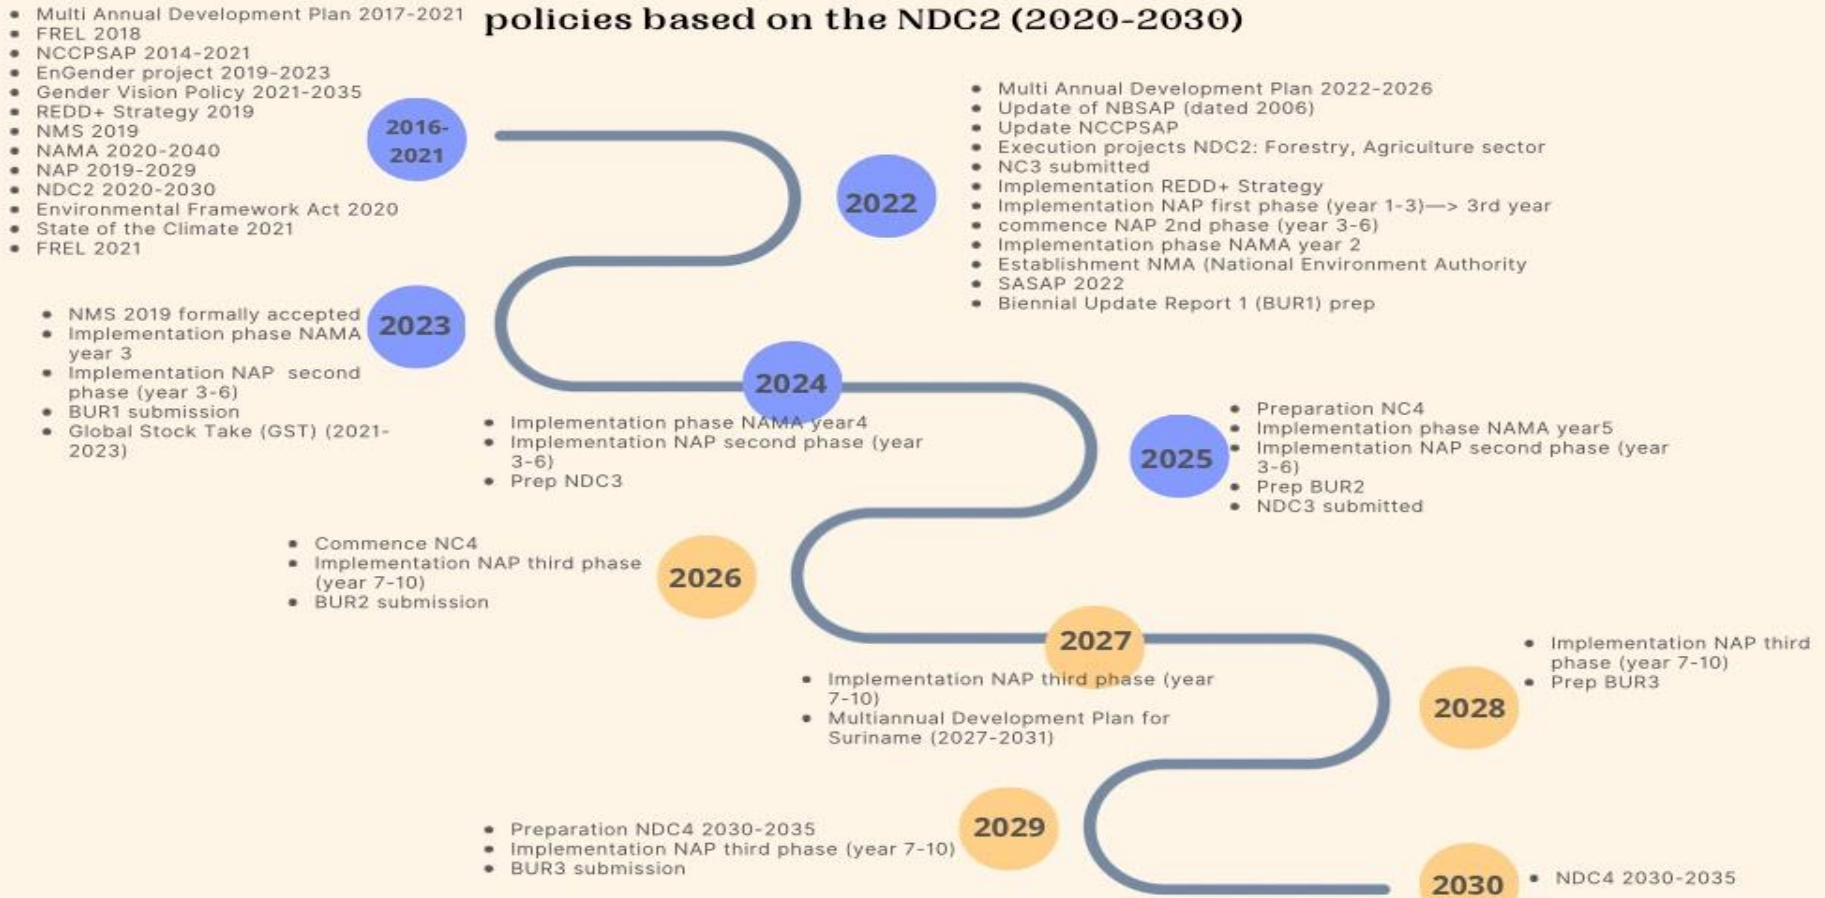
policies based on the NDC2 (2020-2030)

- Multi Annual Development Plan 2017-2021
- FREL 2018
- NCCPSAP 2014-2021
- EnGender project 2019-2023
- Gender Vision Policy 2021-2035
- REDD+ Strategy 2019
- NMS 2019
- NAMA 2020-2040
- NAP 2019-2029
- NDC2 2020-2030
- Environmental Framework Act 2020
- State of the Climate 2021
- FREL 2021

2016-2021

2022

- Multi Annual Development Plan 2022-2026
- Update of NBSAP (dated 2006)
- Update NCCPSAP
- Execution projects NDC2: Forestry, Agriculture sector
- NC3 submitted
- Implementation REDD+ Strategy
- Implementation NAP first phase (year 1-3)—> 3rd year
- commence NAP 2nd phase (year 3-6)
- Implementation phase NAMA year 2
- Establishment NMA (National Environment Authority
- SASAP 2022
- Biennial Update Report 1 (BUR1) prep

- NMS 2019 formally accepted
- Implementation phase NAMA year 3
- Implementation NAP second phase (year 3-6)
- BUR1 submission
- Global Stock Take (GST) (2021-2023)

2023

2024

- Implementation phase NAMA year4
- Implementation NAP second phase (year 3-6)
- Prep NDC3

2025

- Preparation NC4
- Implementation phase NAMA year5
- Implementation NAP second phase (year 3-6)
- Prep BUR2
- NDC3 submitted

- Commence NC4
- Implementation NAP third phase (year 7-10)
- BUR2 submission

2026

2027

- Implementation NAP third phase (year 7-10)
- Multiannual Development Plan for Suriname (2027-2031)

2028

- Implementation NAP third phase (year 7-10)
- Prep BUR3

2029

- Preparation NDC4 2030-2035
- Implementation NAP third phase (year 7-10)
- BUR3 submission

2030

- NDC4 2030-2035